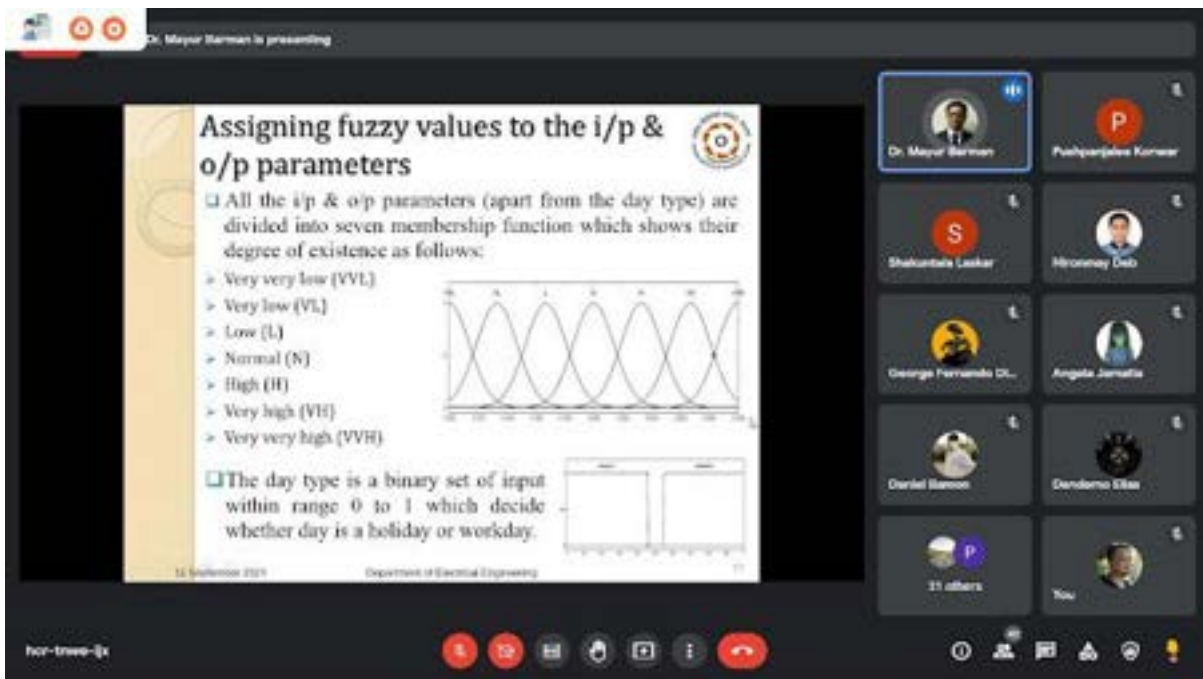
Dr. Mayur Barman is presenting

Assigning fuzzy values to the i/p & o/p parameters

❑ All the i/p & o/p parameters (apart from the day type) are divided into seven membership function which shows their degree of existence as follows:

➢ Very very low (VVL)
➢ Very low (VL)
➢ Low (L)
➢ Normal (N)
➢ High (H)
➢ Very high (VH)
➢ Very very high (VVH)

❑The day type is a binary set of input within range 0 to 1 which decide whether day is a holiday or workday.

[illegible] September 2021 Department of Electrical Engineering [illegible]

Dr. Mayur Barman
P
Pushpanjalee Konwar
S
Shakuntala Laskar
Hironmay Deb
George Fernando Di...
Angela Jamatia
Daniel Siamon
Dondamo Elias
P
31 others
You

hor-tnwe-ljx